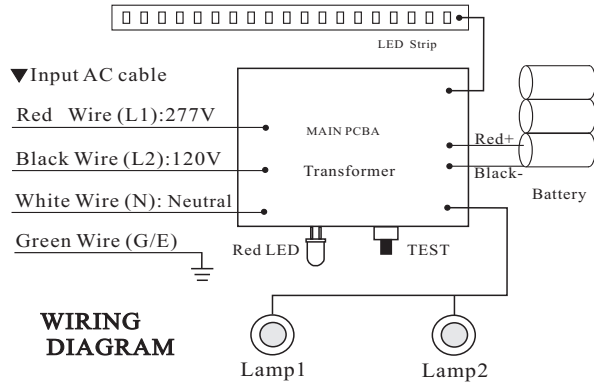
LED Strip

▼Input AC cable

Red Wire (L1):277V

Black Wire (L2):120V

White Wire (N): Neutral

Green Wire (G/E)

MAIN PCBA

Transformer

Red+

Black-

Battery

Red LED

TEST

WIRING DIAGRAM

Lamp1

Lamp2